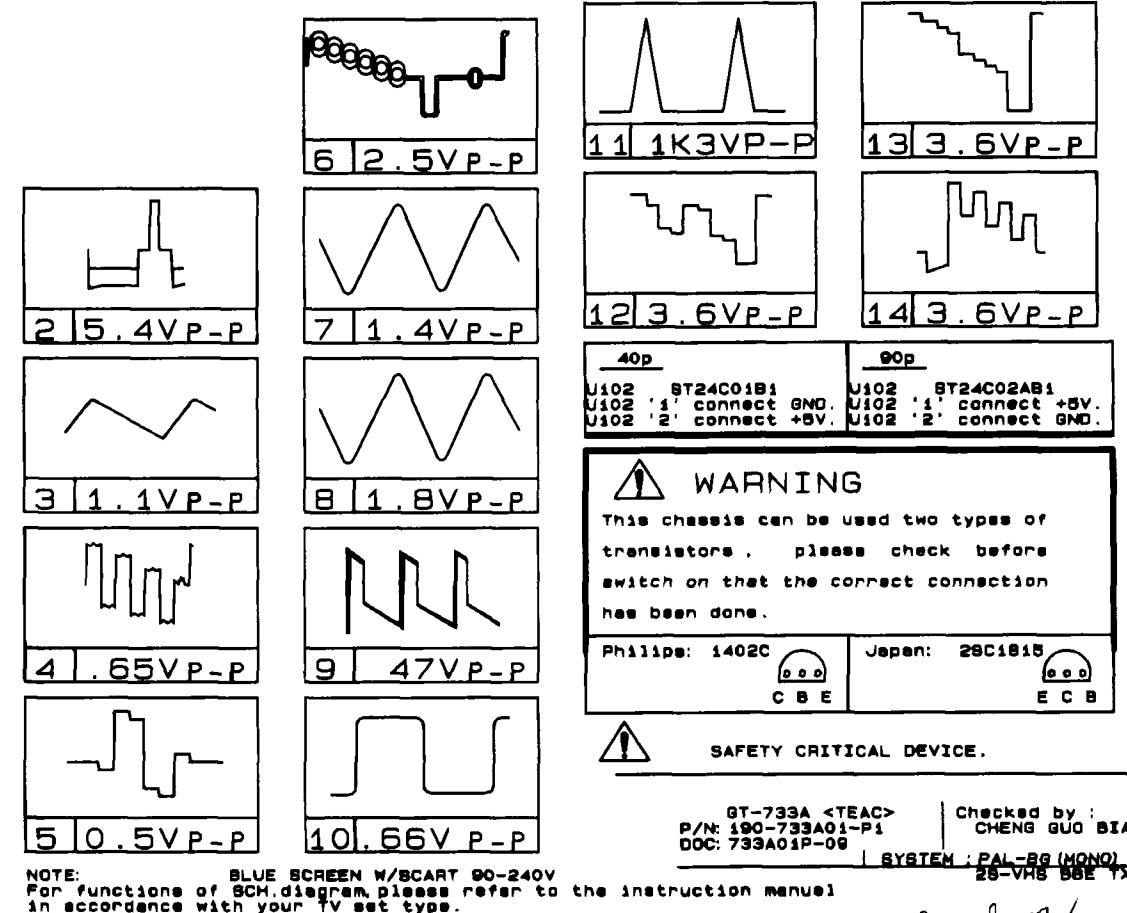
6 2.5VP-P

11 1K3VP-P

13 3.6VP-P

2 5.4VP-P

7 1.4VP-P

12 3.6VP-P

14 3.6VP-P

| 40p | 90p |
|---|---|
| U102 8T24C01B1<br>U102 '1' connect GND.<br>U102 '2' connect +5V. | U102 8T24C02AB1<br>U102 '1' connect +5V.<br>U102 '2' connect GND. |

3 1.1VP-P

8 1.8VP-P

WARNING

This chassis can be used two types of transistors , please check before switch on that the correct connection has been done.

Philips: 1402C C B E

Japan: 2SC1815 E C B

4 .65VP-P

9 47VP-P

SAFETY CRITICAL DEVICE.

5 0.5VP-P

10 .66V P-P

GT-733A <TEAC>
P/N: 190-733A01-P1
DOC: 733A01P-09

Checked by :
CHENG GUO BIA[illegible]

SYSTEM : PAL-BG (MONO)
28-VHS BBE TX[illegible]

NOTE: BLUE SCREEN W/SCART 90-240V
For functions of SCH.diagram please refer to the instruction manuel in accordance with your TV set type.